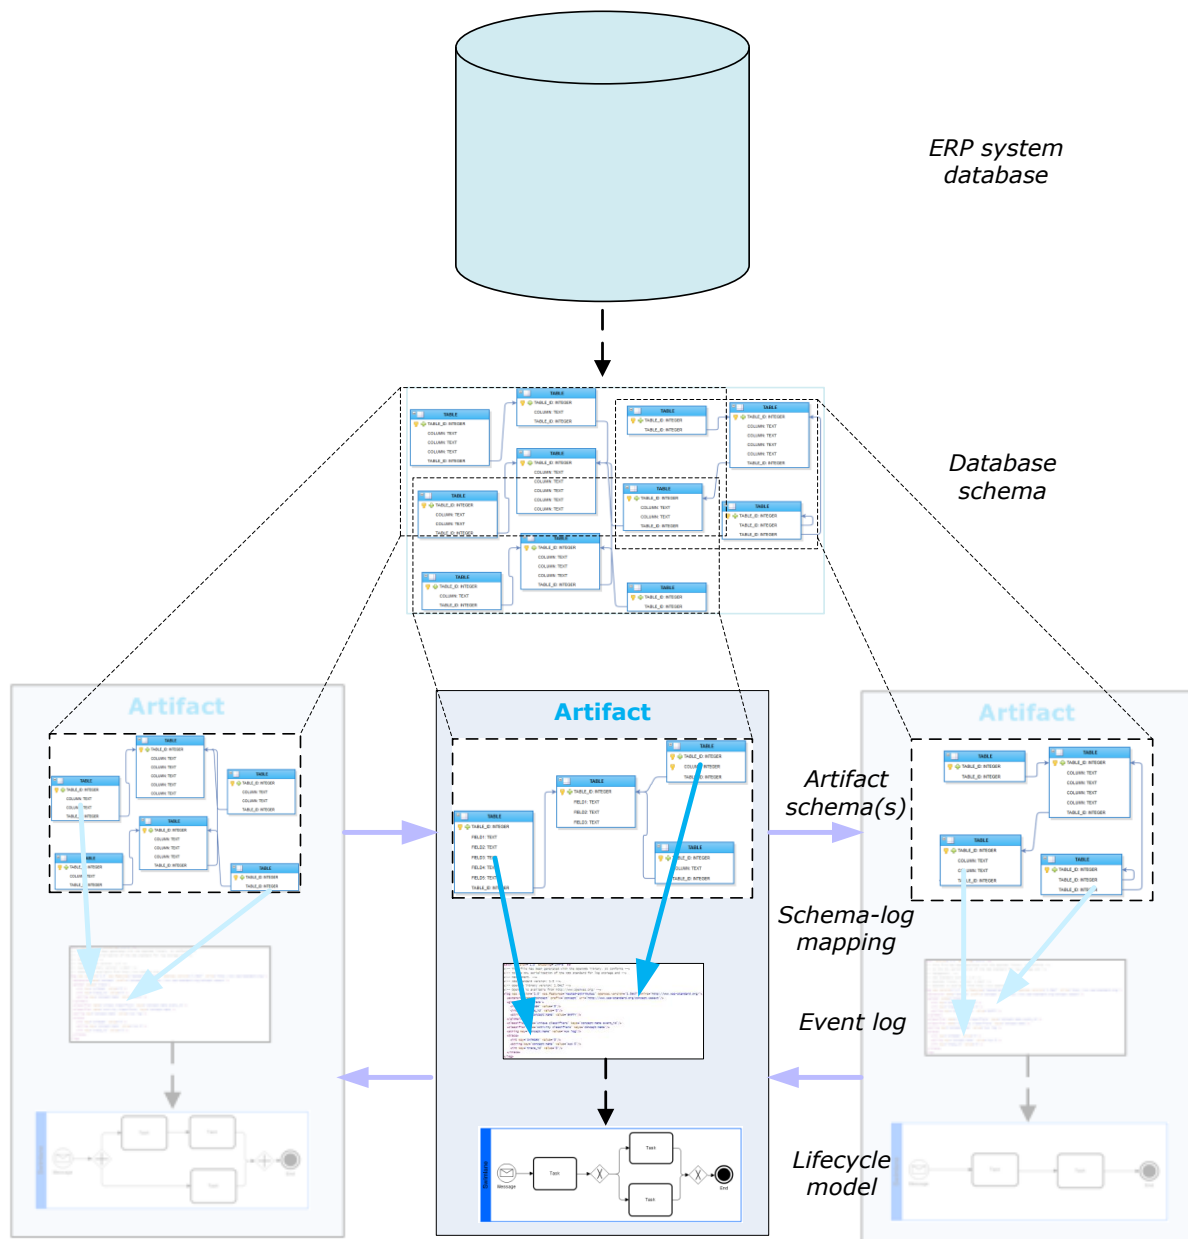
ERP system database

Database schema

Artifact

Artifact

Artifact

Artifact schema(s)

Schema-log mapping

Event log

Lifecycle model

TABLE

TABLE_ID: INTEGER

FIELD1: TEXT

FIELD2: TEXT

FIELD3: TEXT

Task

Task

Task

Message

End